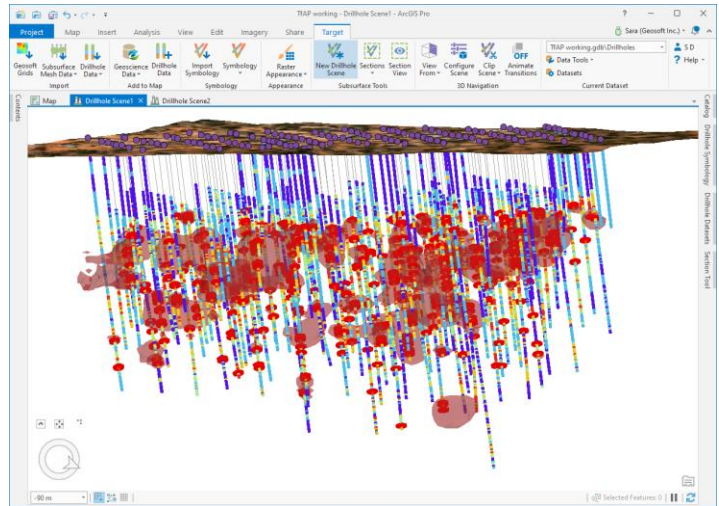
TRAP working - Drillhole Scene1 - ArcGIS Pro

? — ☐ ✕

Project Map Insert Analysis View Edit Imagery Share Target

Sara (Geosoft Inc.)

Geosoft Grids
Subsurface Mesh Data
Drillhole Data
Import

Geoscience Data
Drillhole Data
Add to Map

Import Symbology
Symbology
Symbology

Raster Appearance
Appearance

New Drillhole Scene
Sections
Section View
Subsurface Tools

View From
Configure Scene
Clip Scene
Animate Transitions
OFF
3D Navigation

TRAP working.gdb\Drillholes
Data Tools
Datasets
Current Dataset

5 D
Help

Contents

Map
Drillhole Scene1
Drillhole Scene2

Catalog
Drillhole Symbology
Drillhole Datasets
Section Tool

-90 m

Selected Features: 0